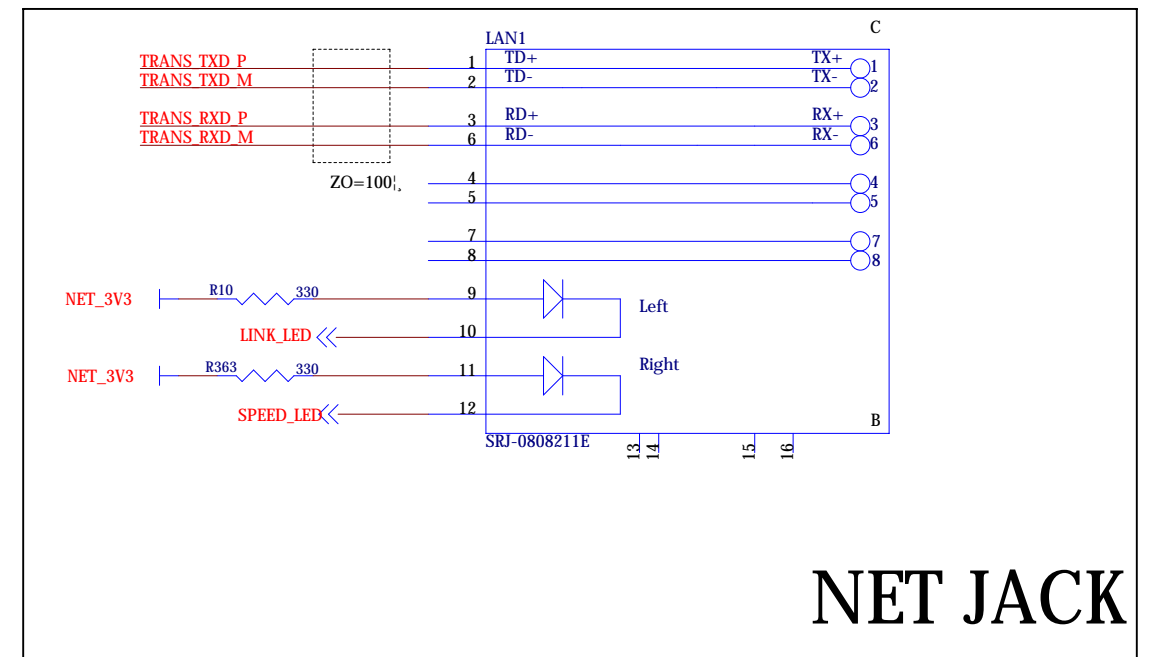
C

LAN1

TRANS_TXD_P
TRANS_TXD_M

1 TD+ TX+ 1
2 TD- TX- 2

TRANS_RXD_P
TRANS_RXD_M

3 RD+ RX+ 3
6 RD- RX- 6

ZO=100¦¸

4 4
5 5
7 7
8 8

NET_3V3 R10 330 9

Left

LINK_LED 10

NET_3V3 R363 330 11

Right

SPEED_LED 12

B

SRJ-0808211E

13 14 15 16

NET JACK